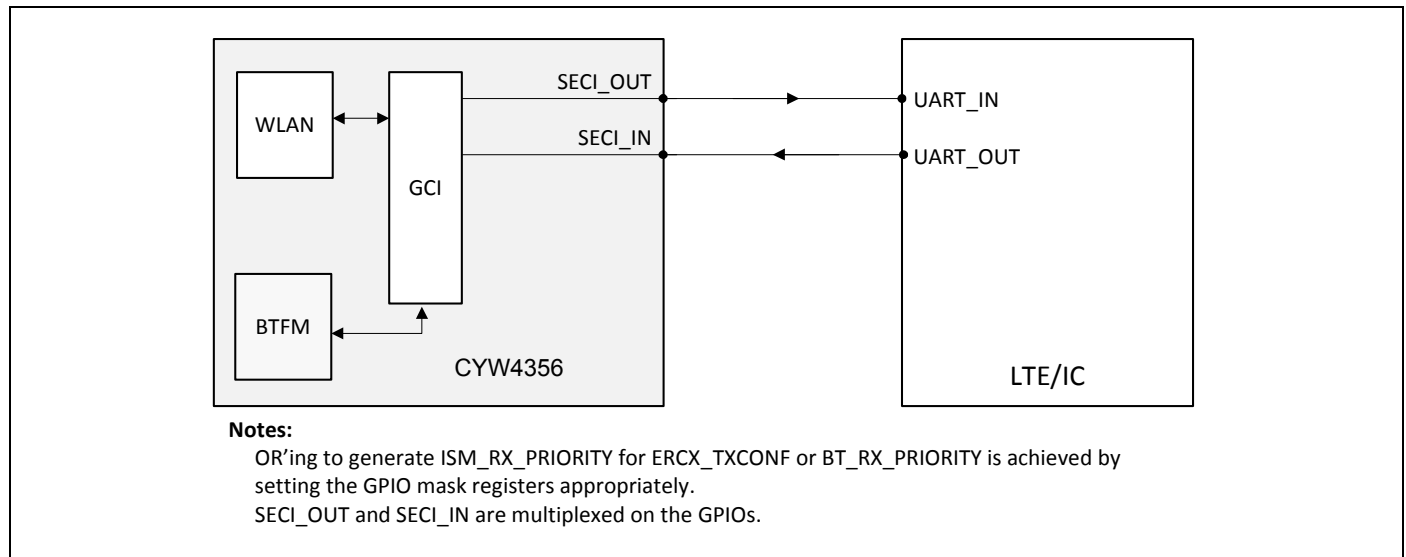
WLAN

GCI

BTFM

CYW4356

SECI_OUT

SECI_IN

UART_IN

UART_OUT

LTE/IC

**Notes:**

OR’ing to generate ISM_RX_PRIORITY for ERCX_TXCONF or BT_RX_PRIORITY is achieved by setting the GPIO mask registers appropriately.

SECI_OUT and SECI_IN are multiplexed on the GPIOs.